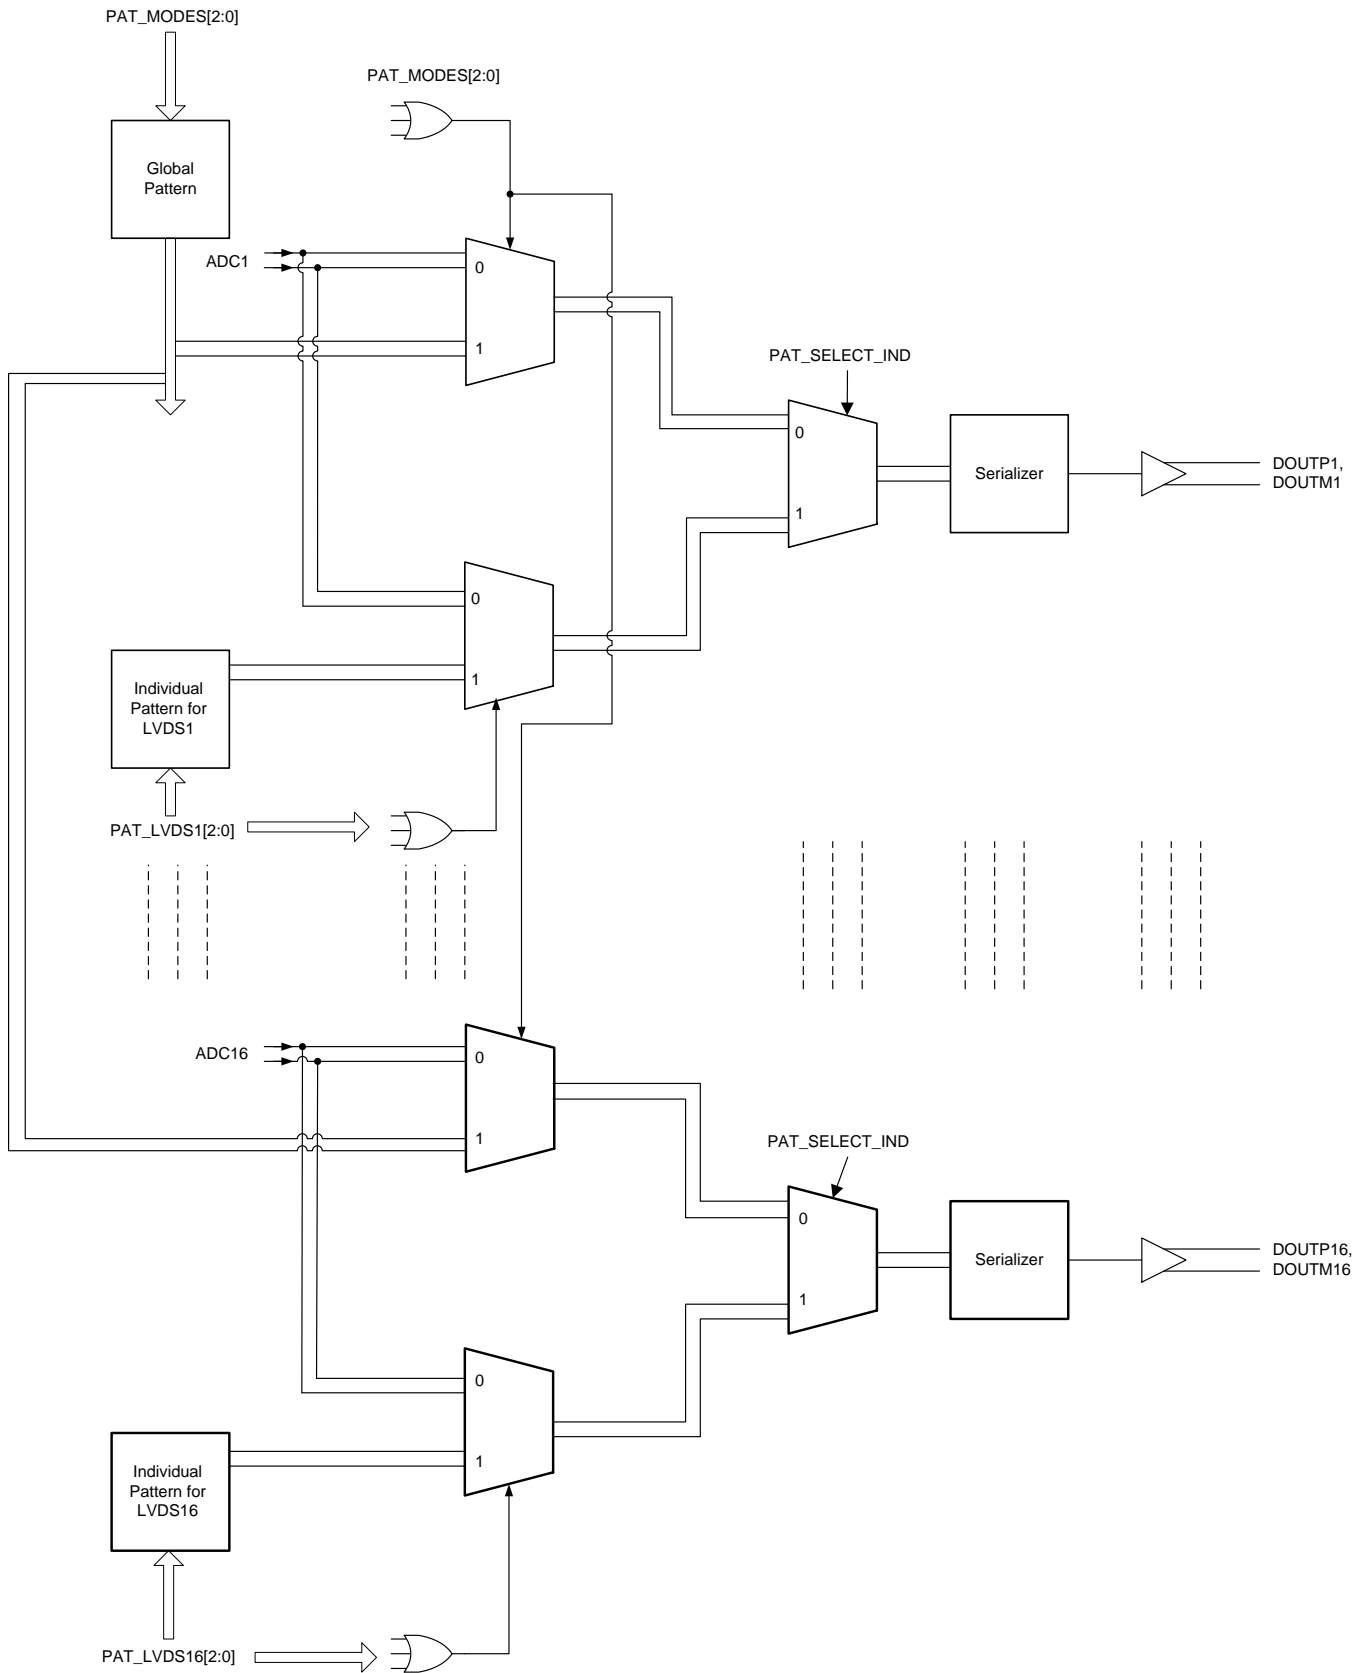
PAT_MODES[2:0]

Global Pattern

PAT_MODES[2:0]

ADC1

0

1

PAT_SELECT_IND

0

1

Serializer

DOUTP1, DOUTM1

0

1

Individual Pattern for LVDS1

PAT_LVDS1[2:0]

ADC16

0

1

PAT_SELECT_IND

0

1

Serializer

DOUTP16, DOUTM16

0

1

Individual Pattern for LVDS16

PAT_LVDS16[2:0]